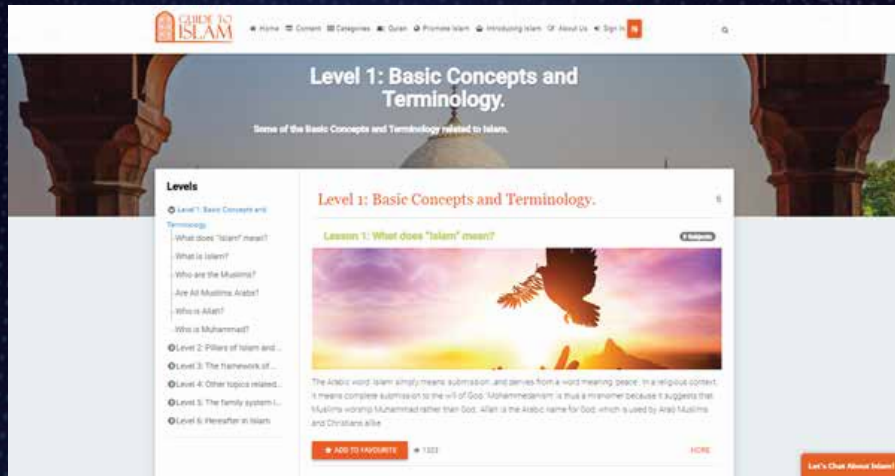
GUIDE TO ISLAM

Home Content Categories Quran Promote Islam Introducing Islam About Us Sign In

Level 1: Basic Concepts and Terminology.

Some of the Basic Concepts and Terminology related to Islam.

Levels

Level 1: Basic Concepts and Terminology.

What does "Islam" mean?

What is Islam?

Who are the Muslims?

Are All Muslims Arabs?

Who is Allah?

Who is Muhammad?

Level 2: Pillars of Islam and...

Level 3: The framework of...

Level 4: Other topics related...

Level 5: The family system i...

Level 6: Hereafter in Islam

Level 1: Basic Concepts and Terminology.

6

Lesson 1: What does "Islam" mean?

6 Subjects

The Arabic word 'Islam' simply means 'submission', and derives from a word meaning 'peace'. In a religious context it means complete submission to the will of God. 'Mohammedanism' is thus a misnomer because it suggests that Muslims worship Muhammad rather than God. 'Allah' is the Arabic name for God, which is used by Arab Muslims and Christians alike.

ADD TO FAVOURITE

1303

MORE

Let's Chat About Islam